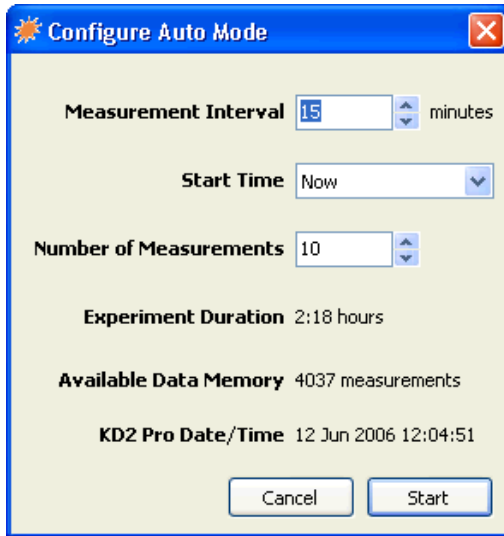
Configure Auto Mode

Measurement Interval 15 minutes

Start Time Now

Number of Measurements 10

Experiment Duration 2:18 hours

Available Data Memory 4037 measurements

KD2 Pro Date/Time 12 Jun 2006 12:04:51

Cancel Start